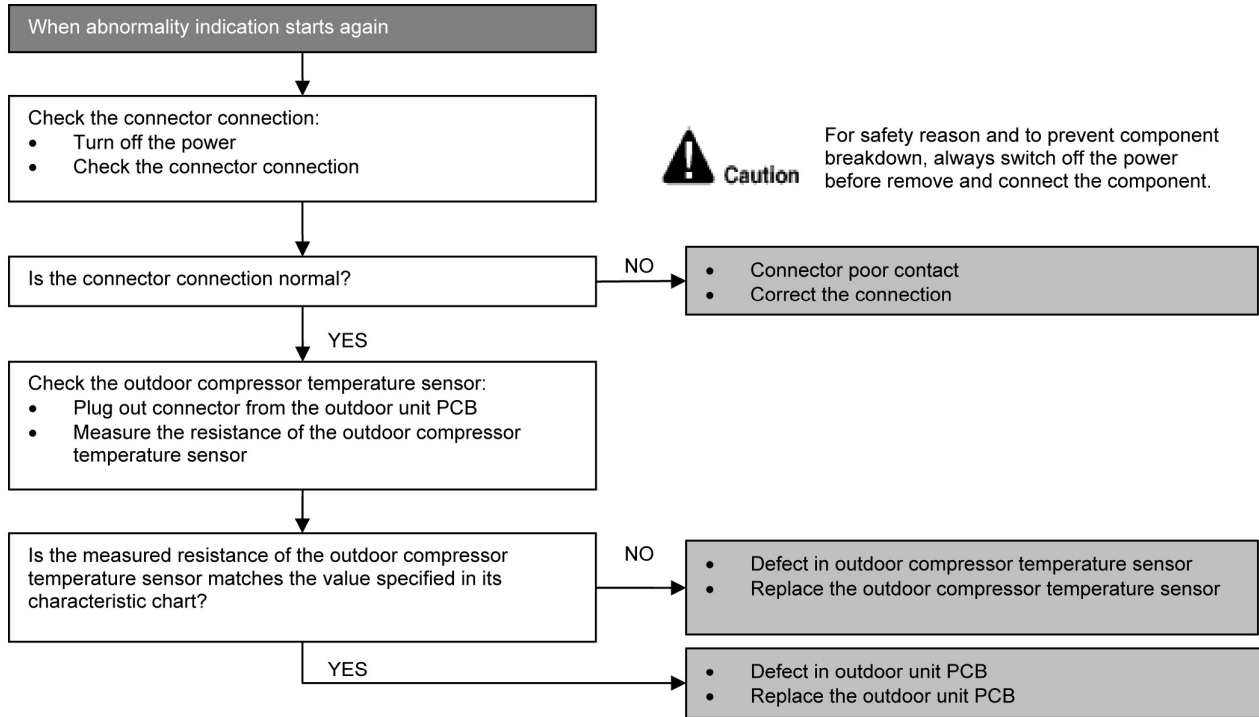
When abnormality indication starts again

Check the connector connection:
- Turn off the power
- Check the connector connection

Caution

For safety reason and to prevent component breakdown, always switch off the power before remove and connect the component.

Is the connector connection normal?

NO

- Connector poor contact
- Correct the connection

YES

Check the outdoor compressor temperature sensor:
- Plug out connector from the outdoor unit PCB
- Measure the resistance of the outdoor compressor temperature sensor

Is the measured resistance of the outdoor compressor temperature sensor matches the value specified in its characteristic chart?

NO

- Defect in outdoor compressor temperature sensor
- Replace the outdoor compressor temperature sensor

YES

- Defect in outdoor unit PCB
- Replace the outdoor unit PCB